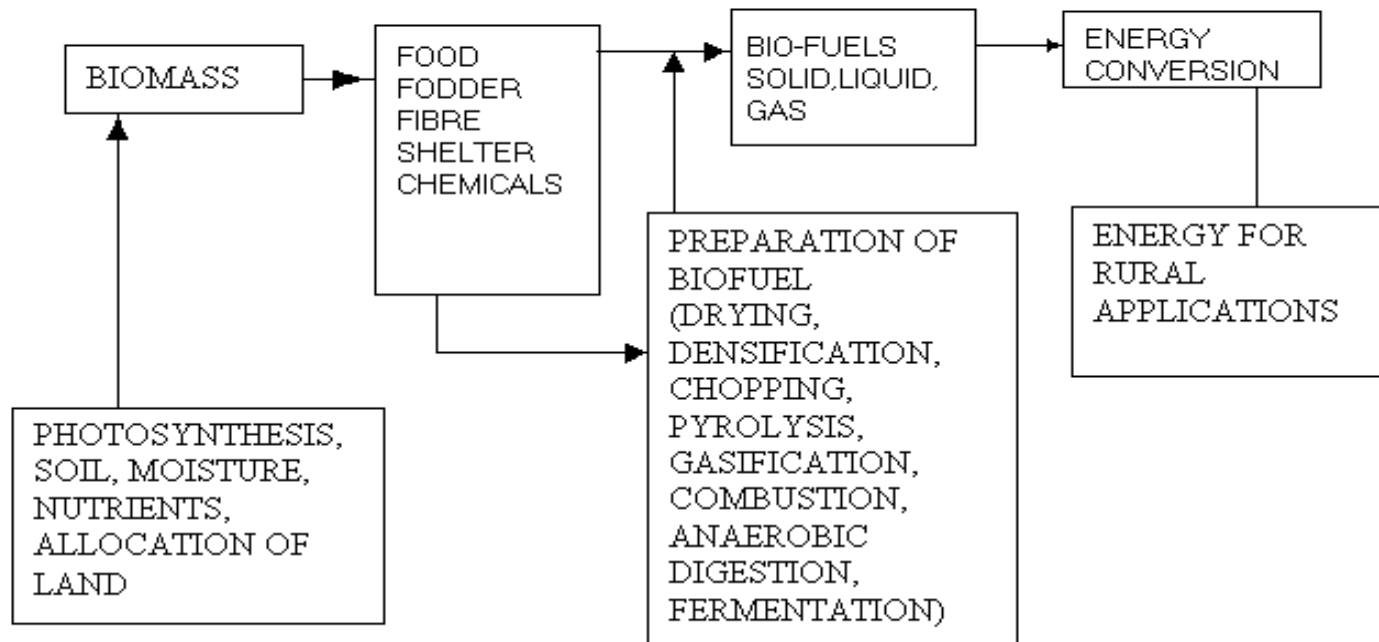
BIOMASS

FOOD
FODDER
FIBRE
SHELTER
CHEMICALS

BIO-FUELS
SOLID,LIQUID,
GAS

ENERGY
CONVERSION

ENERGY FOR
RURAL
APPLICATIONS

PREPARATION OF
BIOFUEL
(DRYING,
DENSIFICATION,
CHOPPING,
PYROLYSIS,
GASIFICATION,
COMBUSTION,
ANAEROBIC
DIGESTION,
FERMENTATION)

PHOTOSYNTHESIS,
SOIL, MOISTURE,
NUTRIENTS,
ALLOCATION OF
LAND